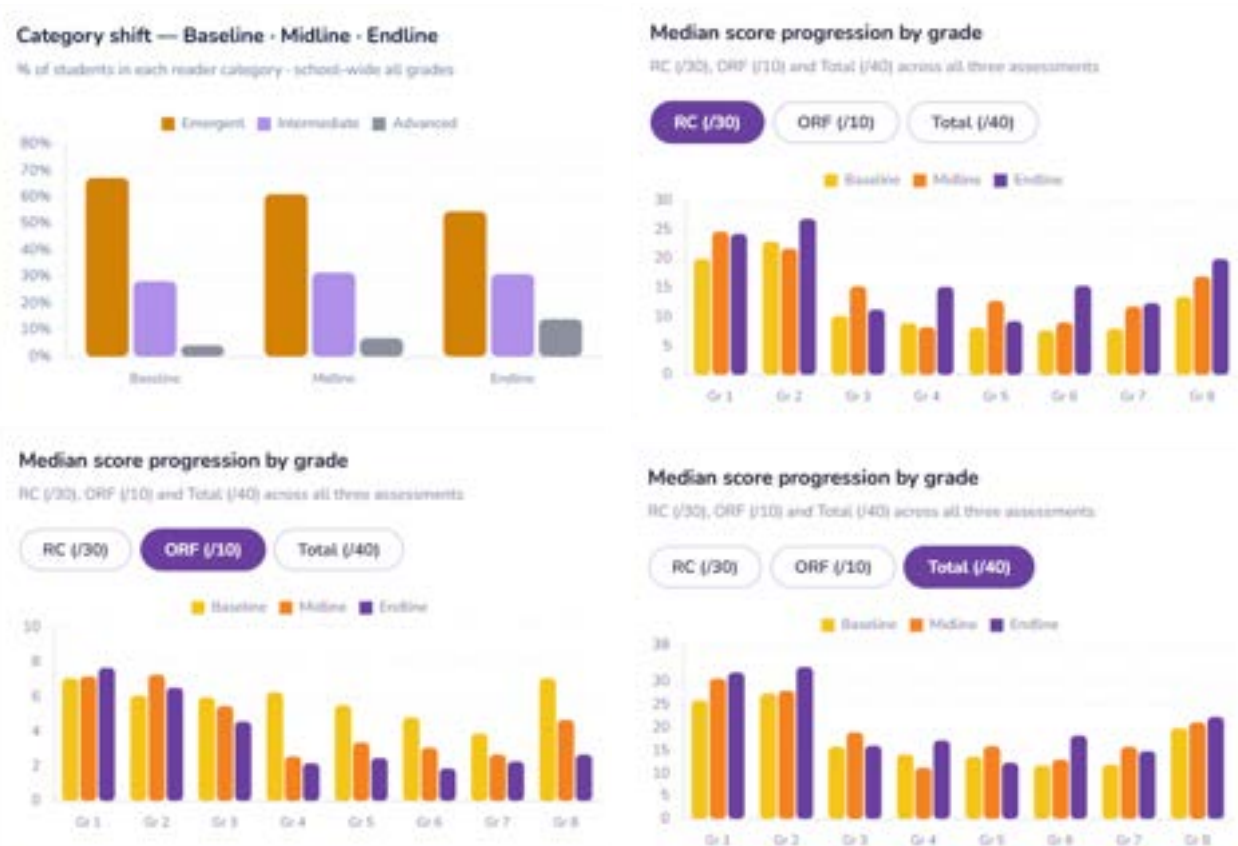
Category shift — Baseline · Midline · Endline

% of students in each reader category · school-wide all grades

Emergent Intermediate Advanced

80%
70%
60%
50%
40%
30%
20%
10%
0%

Baseline Midline Endline

Median score progression by grade

RC (/30), ORF (/10) and Total (/40) across all three assessments

RC (/30) ORF (/10) Total (/40)

Baseline Midline Endline

30
25
20
15
10
5
0

Gr 1 Gr 2 Gr 3 Gr 4 Gr 5 Gr 6 Gr 7 Gr 8

Median score progression by grade

RC (/30), ORF (/10) and Total (/40) across all three assessments

RC (/30) ORF (/10) Total (/40)

Baseline Midline Endline

10
8
6
4
2
0

Gr 1 Gr 2 Gr 3 Gr 4 Gr 5 Gr 6 Gr 7 Gr 8

Median score progression by grade

RC (/30), ORF (/10) and Total (/40) across all three assessments

RC (/30) ORF (/10) Total (/40)

Baseline Midline Endline

35
30
25
20
15
10
5
0

Gr 1 Gr 2 Gr 3 Gr 4 Gr 5 Gr 6 Gr 7 Gr 8